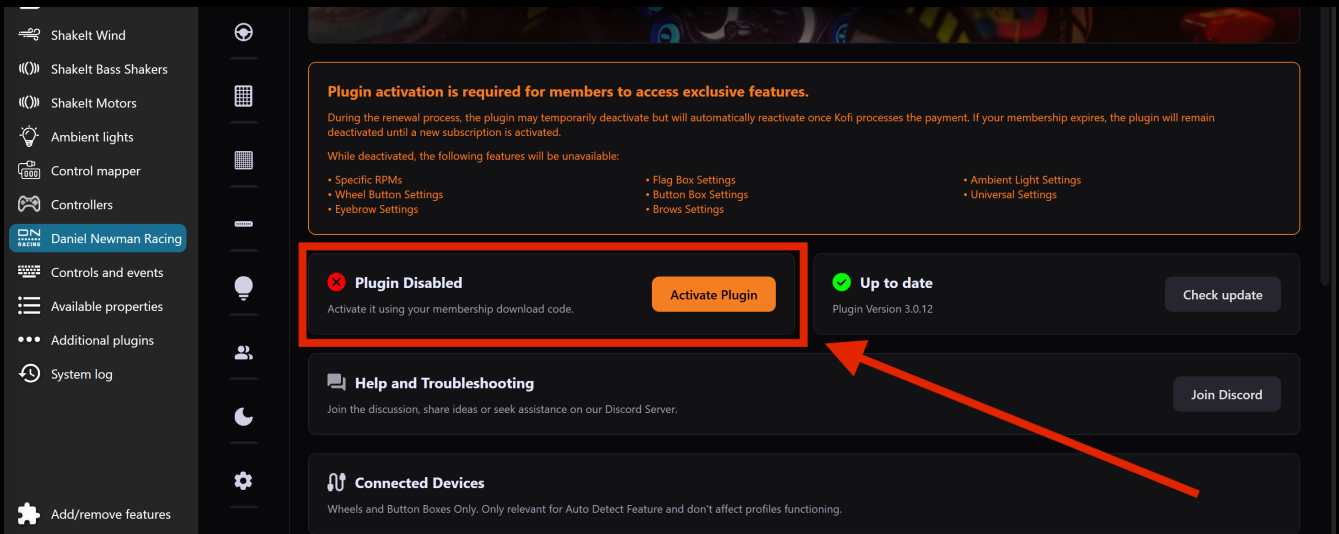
ShakeIt Wind
ShakeIt Bass Shakers
ShakeIt Motors
Ambient lights
Control mapper
Controllers
DN RACING Daniel Newman Racing
Controls and events
Available properties
Additional plugins
System log
Add/remove features

Plugin activation is required for members to access exclusive features.

During the renewal process, the plugin may temporarily deactivate but will automatically reactivate once Kofi processes the payment. If your membership expires, the plugin will remain deactivated until a new subscription is activated.

While deactivated, the following features will be unavailable:

• Specific RPMs
• Wheel Button Settings
• Eyebrow Settings
• Flag Box Settings
• Button Box Settings
• Brows Settings
• Ambient Light Settings
• Universal Settings

Plugin Disabled
Activate it using your membership download code.
Activate Plugin

Up to date
Plugin Version 3.0.12
Check update

Help and Troubleshooting
Join the discussion, share ideas or seek assistance on our Discord Server.
Join Discord

Connected Devices
Wheels and Button Boxes Only. Only relevant for Auto Detect Feature and don't affect profiles functioning.